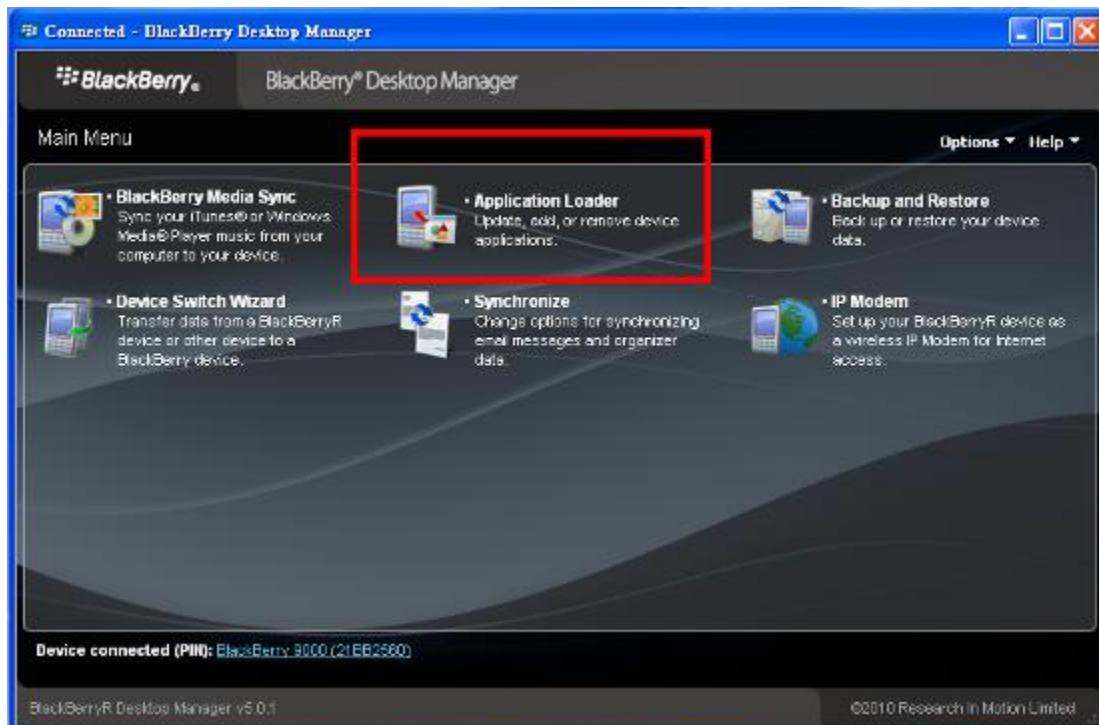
Connected - BlackBerry Desktop Manager

BlackBerry.

BlackBerry® Desktop Manager

Main Menu

Options ▾ Help ▾

• BlackBerry Media Sync
Sync your iTunes® or Windows Media® Player music from your computer to your device.

• Application Loader
Update, add, or remove device applications.

• Backup and Restore
Back up or restore your device data.

• Device Switch Wizard
Transfer data from a BlackBerryR device or other device to a BlackBerry device.

• Synchronize
Change options for synchronizing email messages and organizer data.

• IP Modem
Set up your BlackBerryR device as a wireless IP Modem for Internet access.

Device connected (PIN): BlackBerry 9000 (21BB2560)

BlackBerryR Desktop Manager v5.0.1

©2010 Research In Motion Limited